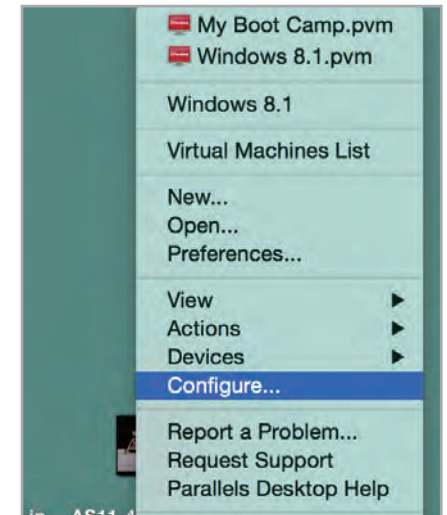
My Boot Camp.pvm
Windows 8.1.pvm

Windows 8.1

Virtual Machines List

New...
Open...
Preferences...

View
Actions
Devices
Configure...

Report a Problem...
Request Support
Parallels Desktop Help

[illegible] AS11.4